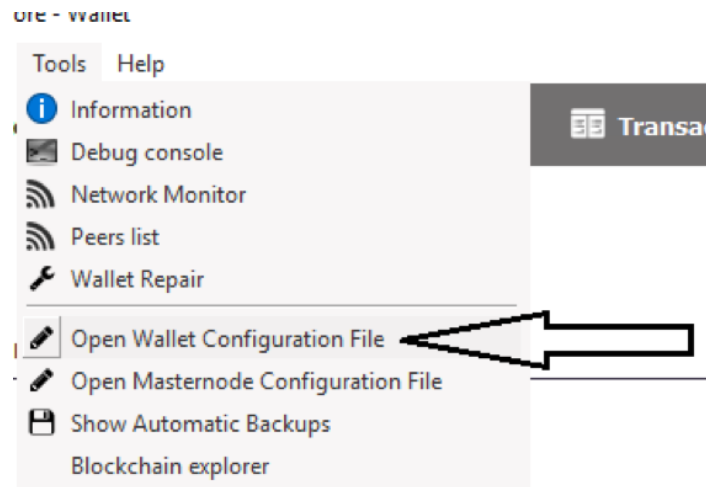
ore - Wallet

Tools Help

Information
Debug console
Network Monitor
Peers list
Wallet Repair
Open Wallet Configuration File
Open Masternode Configuration File
Show Automatic Backups
Blockchain explorer

Transac